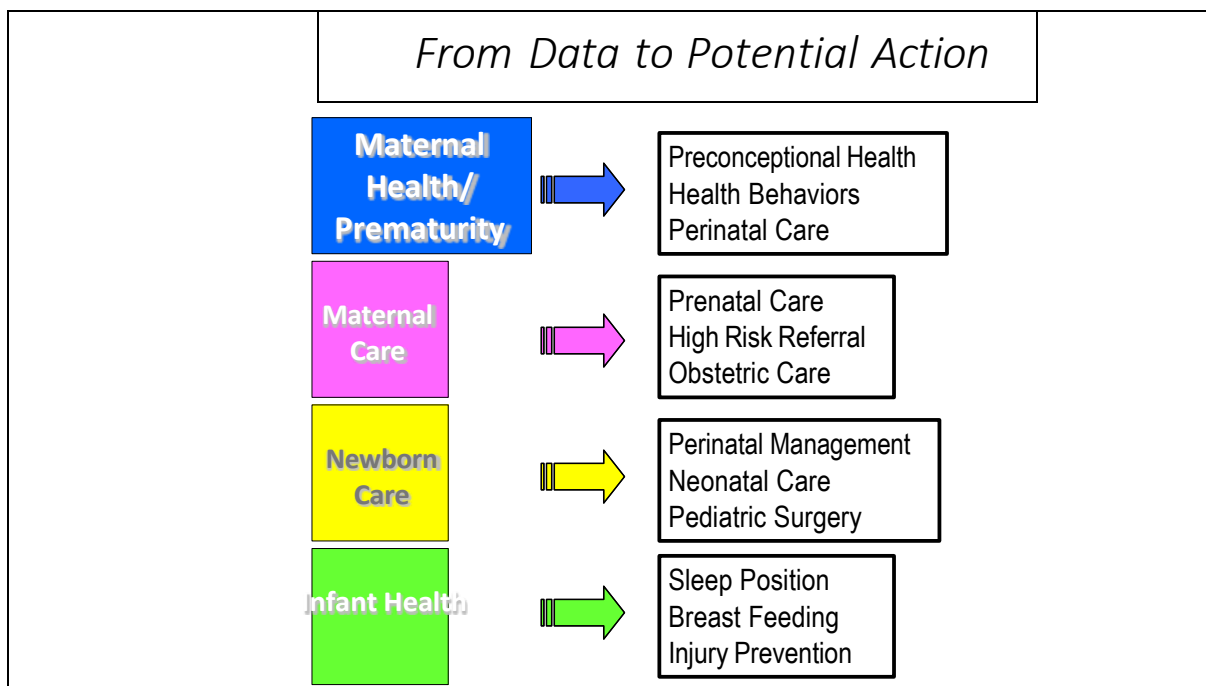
From Data to Potential Action

Maternal Health/ Prematurity

Preconceptional Health
Health Behaviors
Perinatal Care

Maternal Care

Prenatal Care
High Risk Referral
Obstetric Care

Newborn Care

Perinatal Management
Neonatal Care
Pediatric Surgery

Infant Health

Sleep Position
Breast Feeding
Injury Prevention